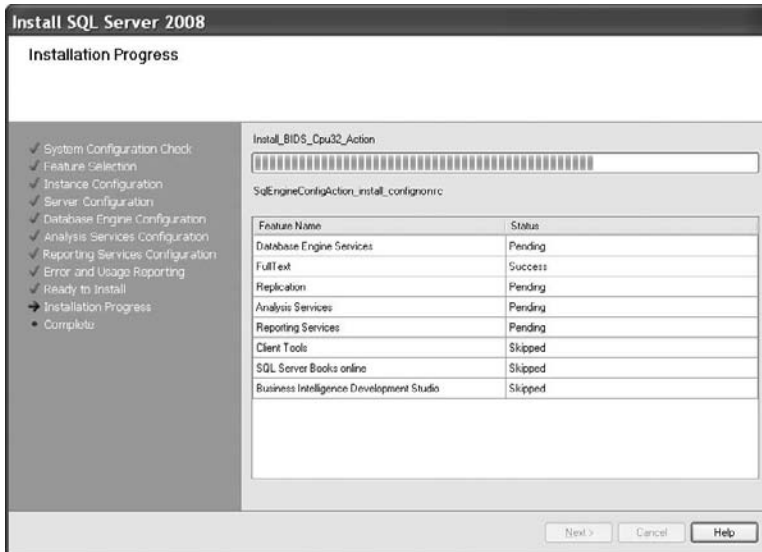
Install SQL Server 2008

Installation Progress

System Configuration Check
Feature Selection
Instance Configuration
Server Configuration
Database Engine Configuration
Analysis Services Configuration
Reporting Services Configuration
Error and Usage Reporting
Ready to Install
Installation Progress
Complete

Install_BIDS_Cpu32_Action

SqlEngineConfigAction_install_confignonrc

| Feature Name | Status |
|---|---|
| Database Engine Services | Pending |
| FullText | Success |
| Replication | Pending |
| Analysis Services | Pending |
| Reporting Services | Pending |
| Client Tools | Skipped |
| SQL Server Books online | Skipped |
| Business Intelligence Development Studio | Skipped |

Next > Cancel Help